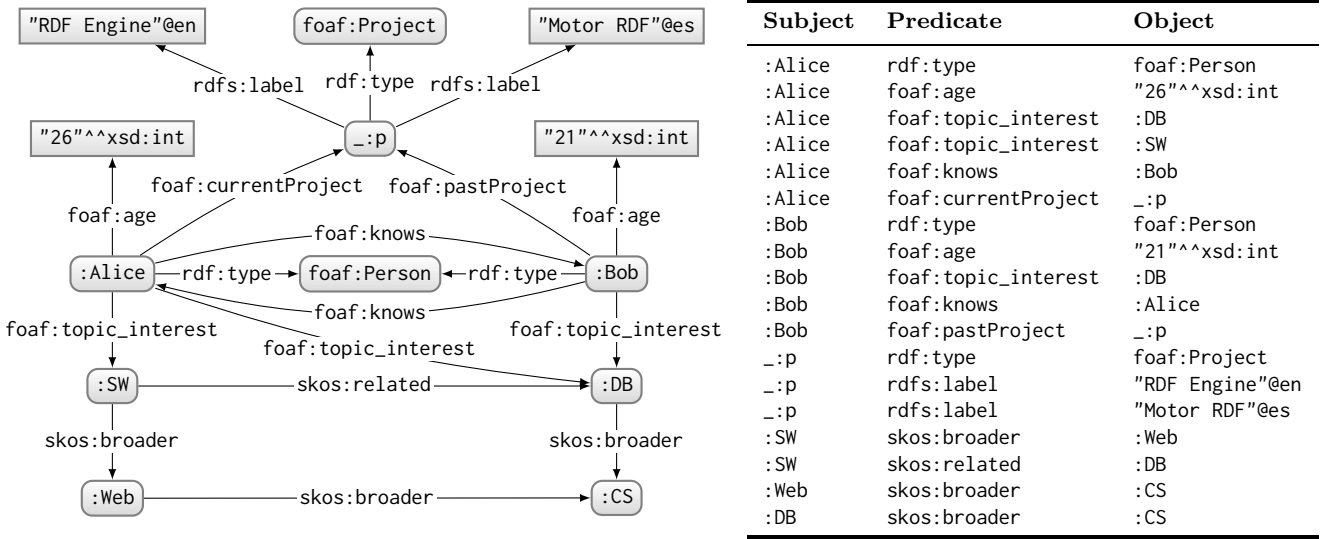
"RDF Engine"@en
foaf:Project
"Motor RDF"@es
rdfs:label
rdf:type
rdfs:label
"26"^^xsd:int
_:p
"21"^^xsd:int
foaf:currentProject
foaf:pastProject
foaf:age
foaf:age
foaf:knows
:Alice
rdf:type
foaf:Person
rdf:type
:Bob
foaf:knows
foaf:topic_interest
foaf:topic_interest
foaf:topic_interest
:SW
skos:related
:DB
skos:broader
skos:broader
:Web
skos:broader
:CS

| Subject | Predicate | Object |
|---|---|---|
| :Alice | rdf:type | foaf:Person |
| :Alice | foaf:age | "26"^^xsd:int |
| :Alice | foaf:topic_interest | :DB |
| :Alice | foaf:topic_interest | :SW |
| :Alice | foaf:knows | :Bob |
| :Alice | foaf:currentProject | _:p |
| :Bob | rdf:type | foaf:Person |
| :Bob | foaf:age | "21"^^xsd:int |
| :Bob | foaf:topic_interest | :DB |
| :Bob | foaf:knows | :Alice |
| :Bob | foaf:pastProject | _:p |
| _:p | rdf:type | foaf:Project |
| _:p | rdfs:label | "RDF Engine"@en |
| _:p | rdfs:label | "Motor RDF"@es |
| :SW | skos:broader | :Web |
| :SW | skos:related | :DB |
| :Web | skos:broader | :CS |
| :DB | skos:broader | :CS |